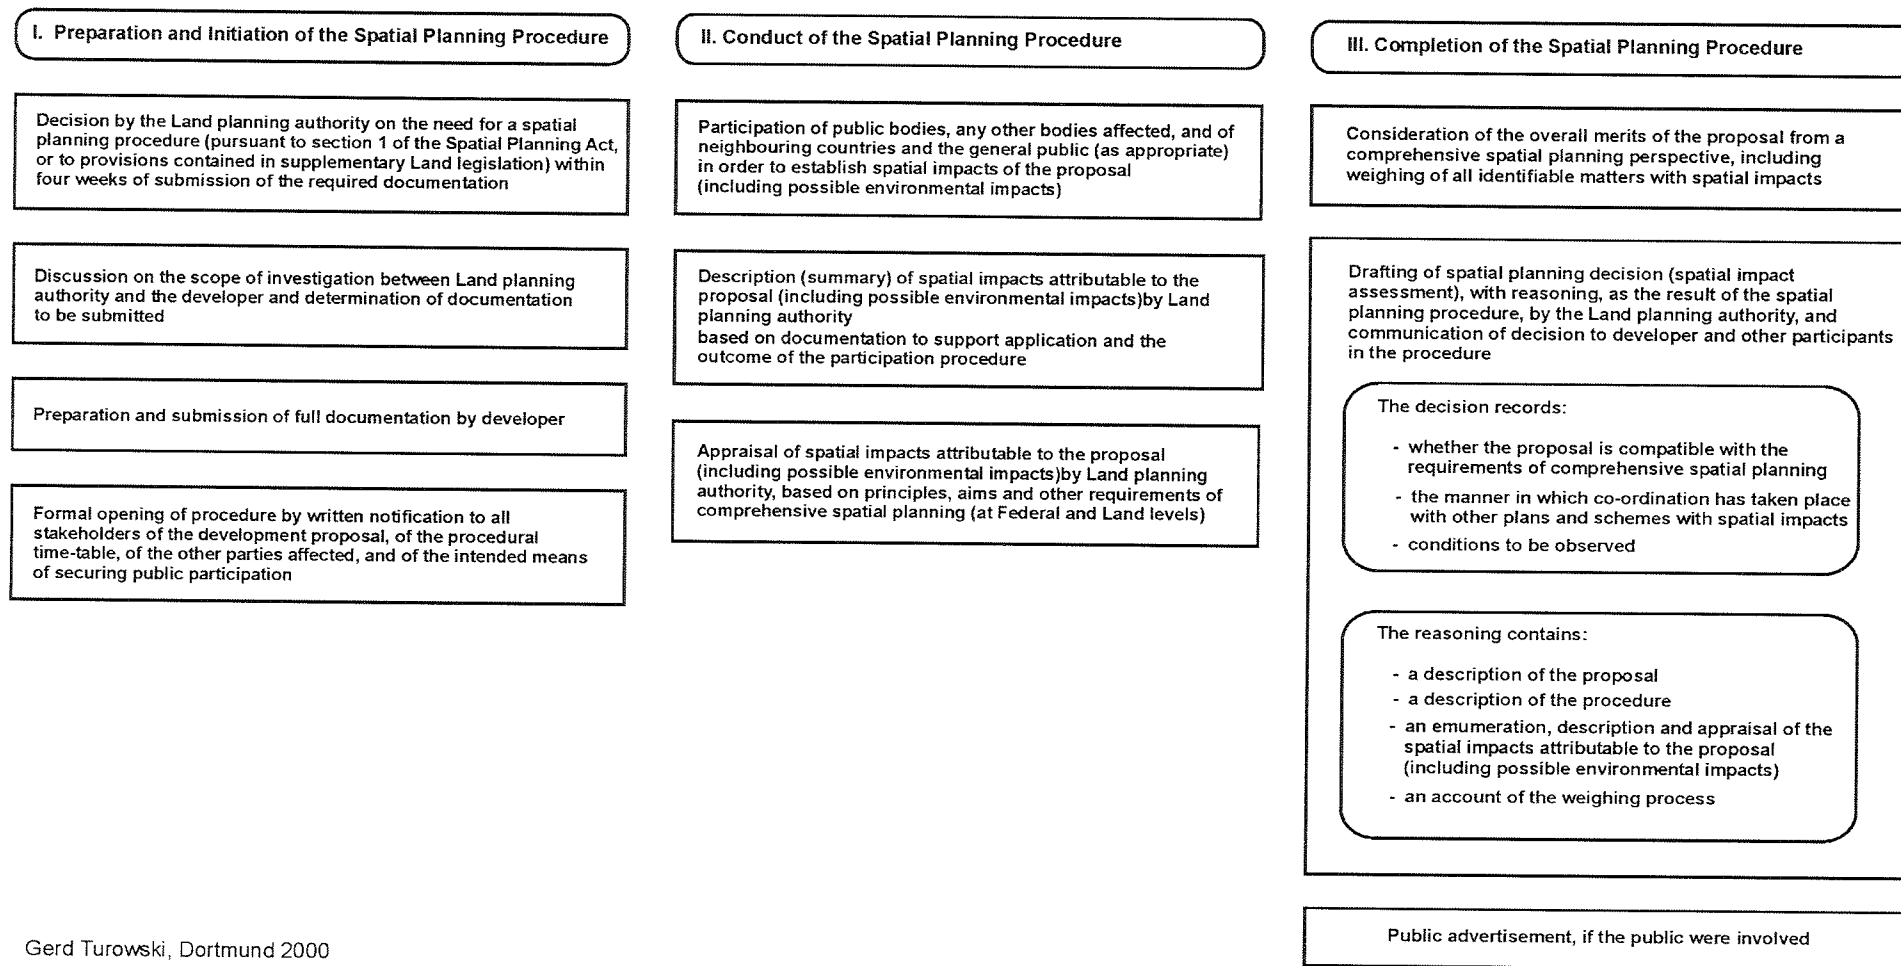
I. Preparation and Initiation of the Spatial Planning Procedure

Decision by the Land planning authority on the need for a spatial planning procedure (pursuant to section 1 of the Spatial Planning Act, or to provisions contained in supplementary Land legislation) within four weeks of submission of the required documentation

Discussion on the scope of investigation between Land planning authority and the developer and determination of documentation to be submitted

Preparation and submission of full documentation by developer

Formal opening of procedure by written notification to all stakeholders of the development proposal, of the procedural time-table, of the other parties affected, and of the intended means of securing public participation

II. Conduct of the Spatial Planning Procedure

Participation of public bodies, any other bodies affected, and of neighbouring countries and the general public (as appropriate) in order to establish spatial impacts of the proposal (including possible environmental impacts)

Description (summary) of spatial impacts attributable to the proposal (including possible environmental impacts)by Land planning authority
based on documentation to support application and the outcome of the participation procedure

Appraisal of spatial impacts attributable to the proposal (including possible environmental impacts)by Land planning authority, based on principles, aims and other requirements of comprehensive spatial planning (at Federal and Land levels)

III. Completion of the Spatial Planning Procedure

Consideration of the overall merits of the proposal from a comprehensive spatial planning perspective, including weighing of all identifiable matters with spatial impacts

Drafting of spatial planning decision (spatial impact assessment), with reasoning, as the result of the spatial planning procedure, by the Land planning authority, and communication of decision to developer and other participants in the procedure

The decision records:

- whether the proposal is compatible with the requirements of comprehensive spatial planning
- the manner in which co-ordination has taken place with other plans and schemes with spatial impacts
- conditions to be observed

The reasoning contains:

- a description of the proposal
- a description of the procedure
- an emumeration, description and appraisal of the spatial impacts attributable to the proposal (including possible environmental impacts)
- an account of the weighing process

Public advertisement, if the public were involved

Gerd Turowski, Dortmund 2000